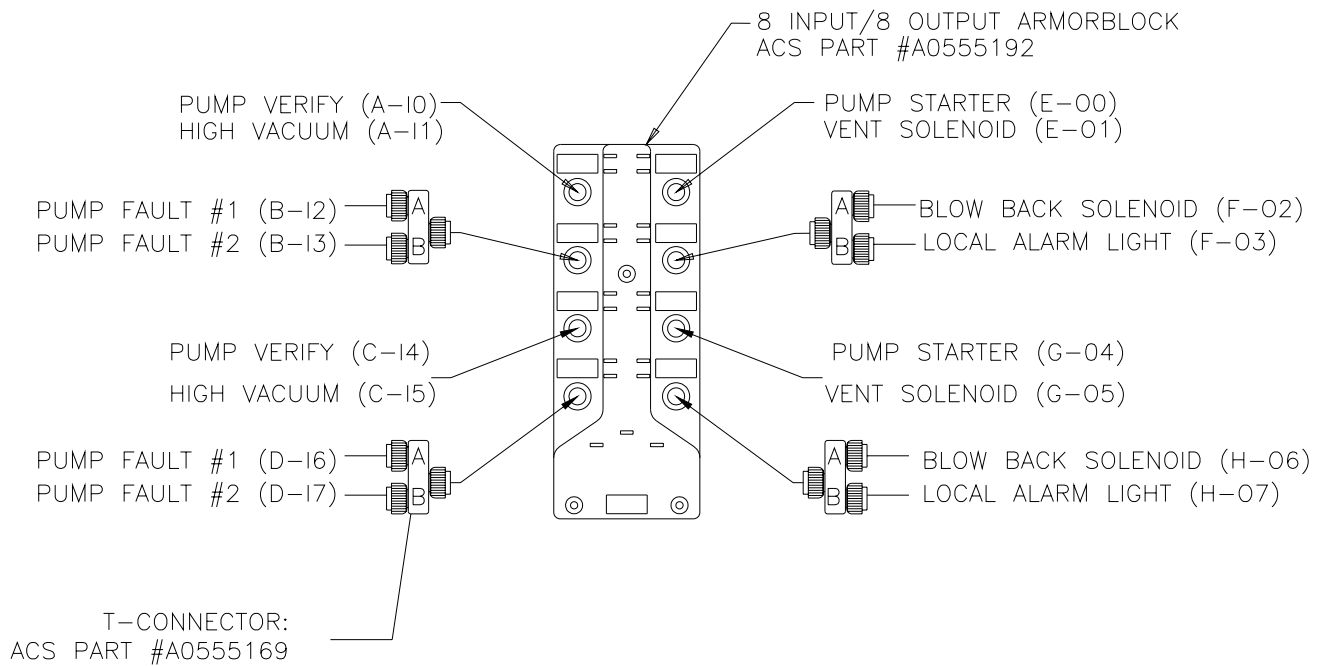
8 INPUT/8 OUTPUT ARMORBLOCK
ACS PART #A0555192

PUMP VERIFY (A–I0)
HIGH VACUUM (A–I1)

PUMP STARTER (E–O0)
VENT SOLENOID (E–O1)

PUMP FAULT #1 (B–I2)
PUMP FAULT #2 (B–I3)

A
B

A
B

BLOW BACK SOLENOID (F–O2)
LOCAL ALARM LIGHT (F–O3)

PUMP VERIFY (C–I4)
HIGH VACUUM (C–I5)

PUMP STARTER (G–O4)
VENT SOLENOID (G–O5)

PUMP FAULT #1 (D–I6)
PUMP FAULT #2 (D–I7)

A
B

A
B

BLOW BACK SOLENOID (H–O6)
LOCAL ALARM LIGHT (H–O7)

T–CONNECTOR:
ACS PART #A0555169